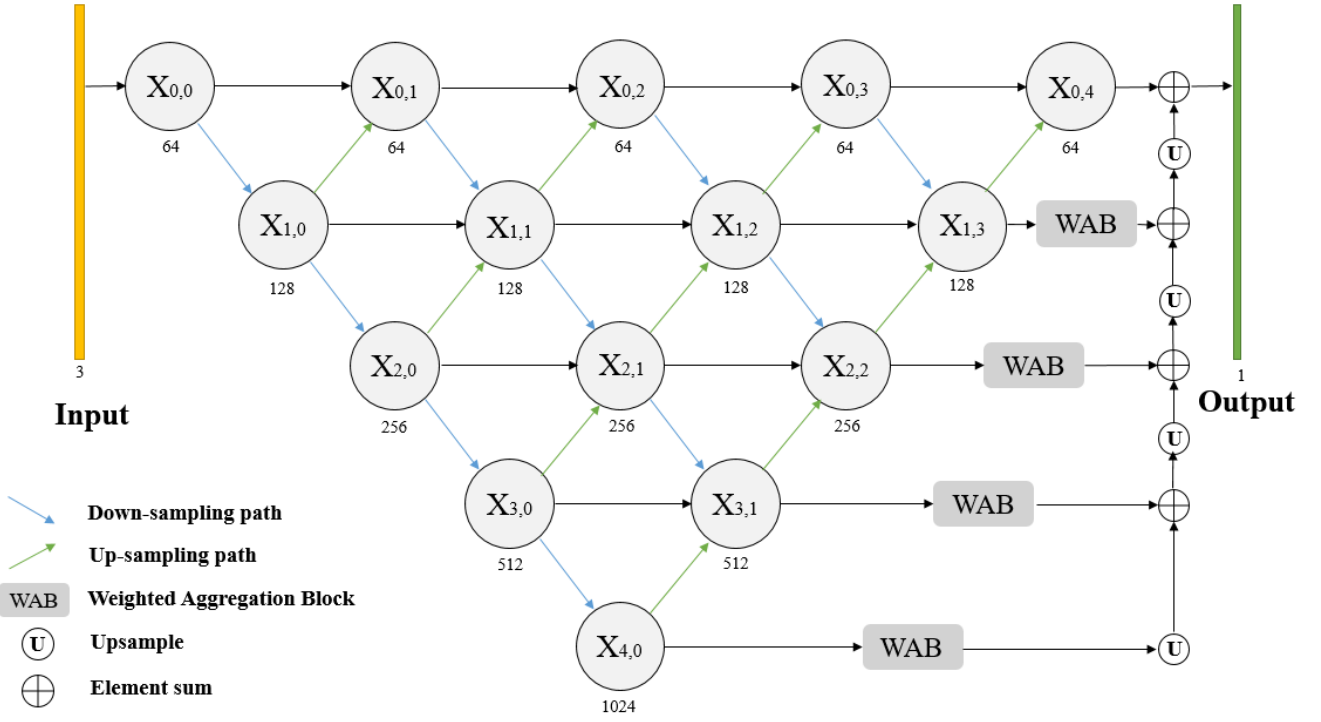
3

Input

$X_{0,0}$
64

$X_{0,1}$
64

$X_{0,2}$
64

$X_{0,3}$
64

$X_{0,4}$
64

$X_{1,0}$
128

$X_{1,1}$
128

$X_{1,2}$
128

$X_{1,3}$
128

WAB

$X_{2,0}$
256

$X_{2,1}$
256

$X_{2,2}$
256

WAB

$X_{3,0}$
512

$X_{3,1}$
512

WAB

$X_{4,0}$
1024

WAB

U
U
U
U

1

Output

Down-sampling path

Up-sampling path

WAB Weighted Aggregation Block

U Upsample

$\oplus$ Element sum